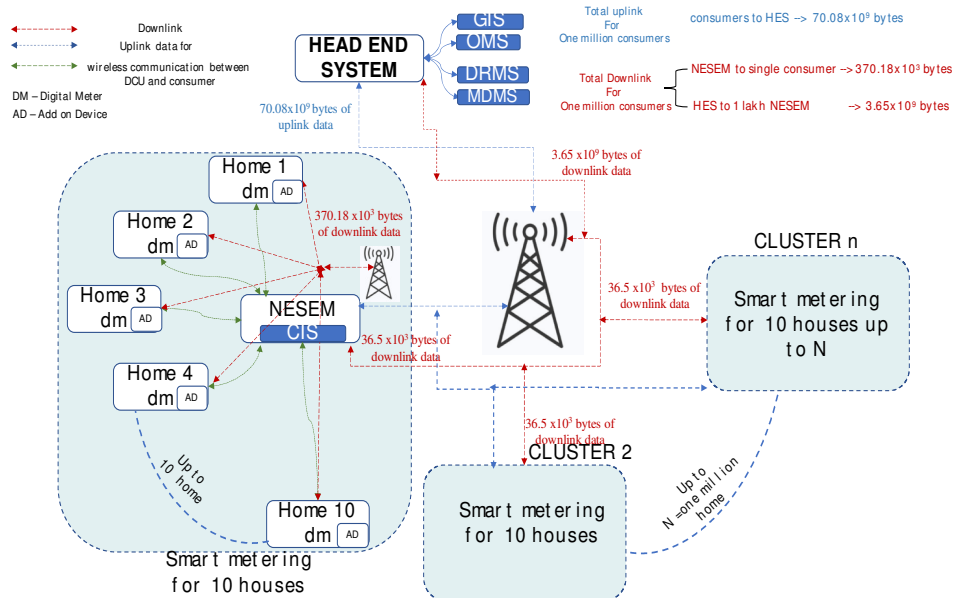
Downlink
Uplink data for
wireless communication between DCU and consumer
DM – Digital Meter
AD – Add on Device

HEAD END SYSTEM
GIS
OMS
DRMS
MDMS

Total uplink For One million consumers
consumers to HES -> $70.08\times10^9$ bytes

Total Downlink For One million consumers
NESEM to single consumer -> $370.18\times10^3$ bytes
HES to 1 lakh NESEM -> $3.65\times10^9$ bytes

$70.08\times10^9$ bytes of uplink data

$3.65\times10^9$ bytes of downlink data

Home 1
dm AD
Home 2
dm AD
Home 3
dm AD
Home 4
dm AD
Home 10
dm AD

$370.18\times10^3$ bytes of downlink data

NESEM
CIS

$36.5\times10^3$ bytes of downlink data

$36.5\times10^3$ bytes of downlink data

CLUSTER n
Smart metering for 10 houses up to N

$36.5\times10^3$ bytes of downlink data

CLUSTER 2
Smart metering for 10 houses

Up to 10 home

Up to N =one million home

Smart metering for 10 houses